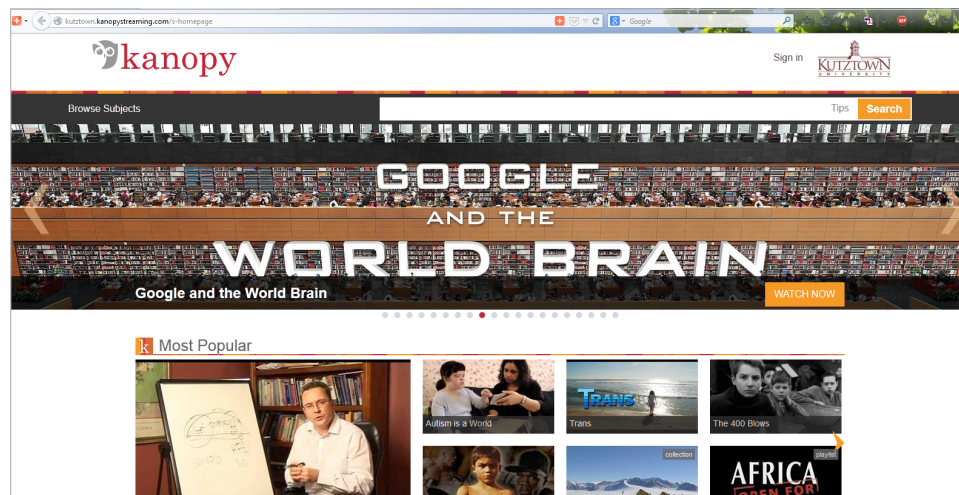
kutztown.kanopystreaming.com/s-homepage

Google

kanopy

Sign in

KUTZTOWN UNIVERSITY

Browse Subjects

Tips Search

GOOGLE AND THE WORLD BRAIN

Google and the World Brain

WATCH NOW

k Most Popular

Autism is a World

TRANS

Trans

The 400 Blows

collection

playlist

AFRICA OPEN FOR